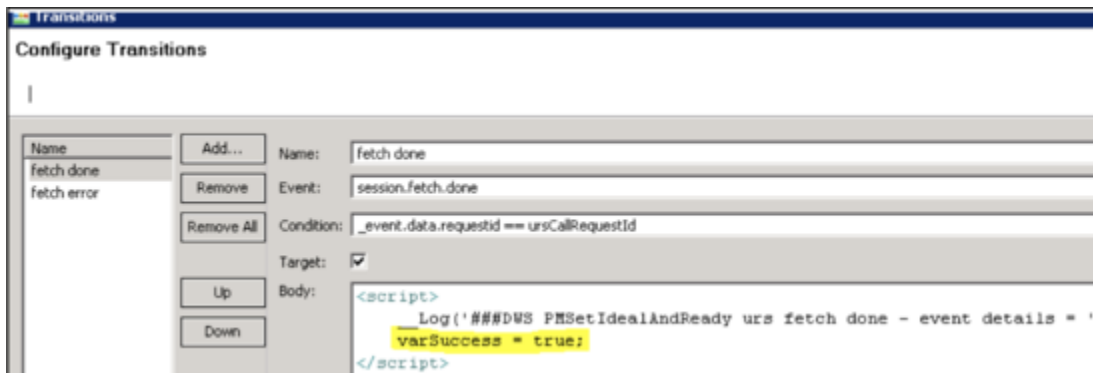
Transitions

Configure Transitions

|

| Name |
|---|
| fetch done |
| fetch error |

Add...

Remove

Remove All

Up

Down

Name: fetch done

Event: session.fetch.done

Condition: _event.data.requestid == ursCallRequestId

Target: ☑

Body:

<script>
__Log('###DWS PMSetIdealAndReady urs fetch done - event details = '
varSuccess = true;
</script>